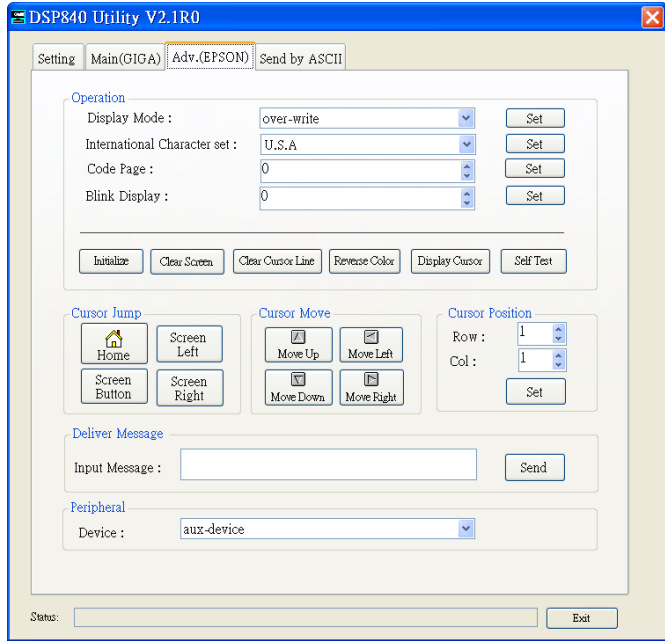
DSP840 Utility V2.1R0

Setting | Main(GIGA) | Adv.(EPSON) | Send by ASCII

Operation
Display Mode : over-write Set
International Character set : U.S.A Set
Code Page : 0 Set
Blink Display : 0 Set

Initialize | Clear Screen | Clear Cursor Line | Reverse Color | Display Cursor | Self Test

Cursor Jump
Home | Screen Left | Screen Button | Screen Right

Cursor Move
Move Up | Move Left | Move Down | Move Right

Cursor Position
Row : 1
Col : 1
Set

Deliver Message
Input Message : Send

Peripheral
Device : aux-device

Status: Exit